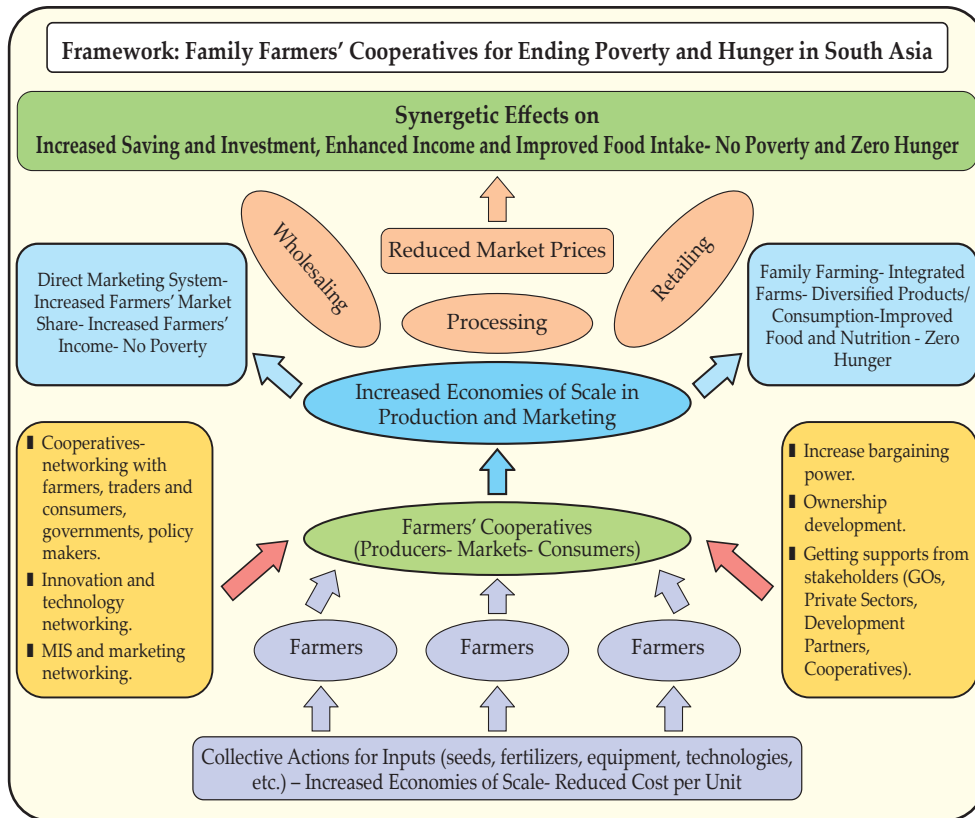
Framework: Family Farmers' Cooperatives for Ending Poverty and Hunger in South Asia

Synergetic Effects on
Increased Saving and Investment, Enhanced Income and Improved Food Intake- No Poverty and Zero Hunger

Wholesaling

Reduced Market Prices

Retailing

Direct Marketing System- Increased Farmers' Market Share- Increased Farmers' Income- No Poverty

Processing

Family Farming- Integrated Farms- Diversified Products/ Consumption-Improved Food and Nutrition - Zero Hunger

Increased Economies of Scale in Production and Marketing

Cooperatives- networking with farmers, traders and consumers, governments, policy makers.
Innovation and technology networking.
MIS and marketing networking.

Farmers' Cooperatives (Producers- Markets- Consumers)

Increase bargaining power.
Ownership development.
Getting supports from stakeholders (GOs, Private Sectors, Development Partners, Cooperatives).

Farmers

Farmers

Farmers

Collective Actions for Inputs (seeds, fertilizers, equipment, technologies, etc.) – Increased Economies of Scale- Reduced Cost per Unit